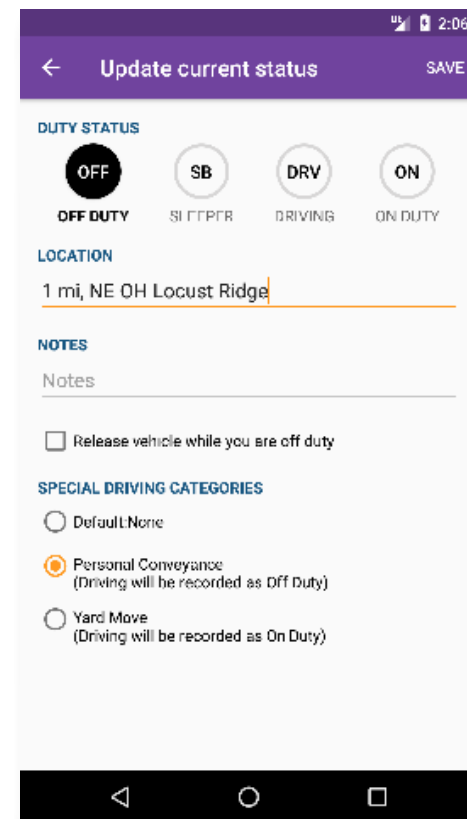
2:06

Update current status

SAVE

DUTY STATUS

OFF
OFF DUTY

SB
SLEEPER

DRV
DRIVING

ON
ON DUTY

LOCATION

1 mi, NE OH Locust Ridge

NOTES

Notes

Release vehicle while you are off duty

SPECIAL DRIVING CATEGORIES

Default:None

Personal Conveyance
(Driving will be recorded as Off Duty)

Yard Move
(Driving will be recorded as On Duty)